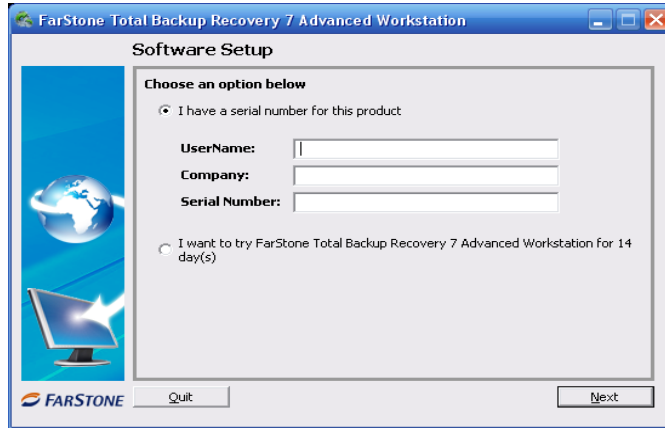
FarStone Total Backup Recovery 7 Advanced Workstation

Software Setup

Choose an option below

I have a serial number for this product

UserName:

Company:

Serial Number:

I want to try FarStone Total Backup Recovery 7 Advanced Workstation for 14 day(s)

FARSTONE

Quit

Next